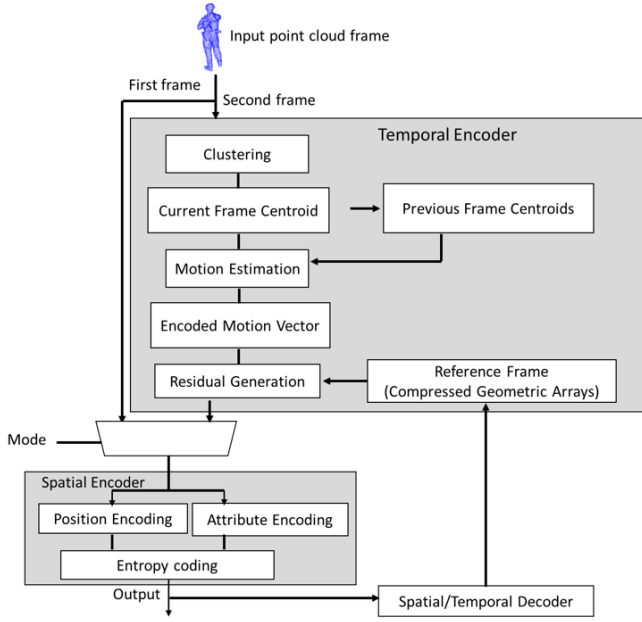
Input point cloud frame

First frame

Second frame

Temporal Encoder

Clustering

Current Frame Centroid

Previous Frame Centroids

Motion Estimation

Encoded Motion Vector

Residual Generation

Reference Frame
(Compressed Geometric Arrays)

Mode

Spatial Encoder

Position Encoding

Attribute Encoding

Entropy coding

Output

Spatial/Temporal Decoder